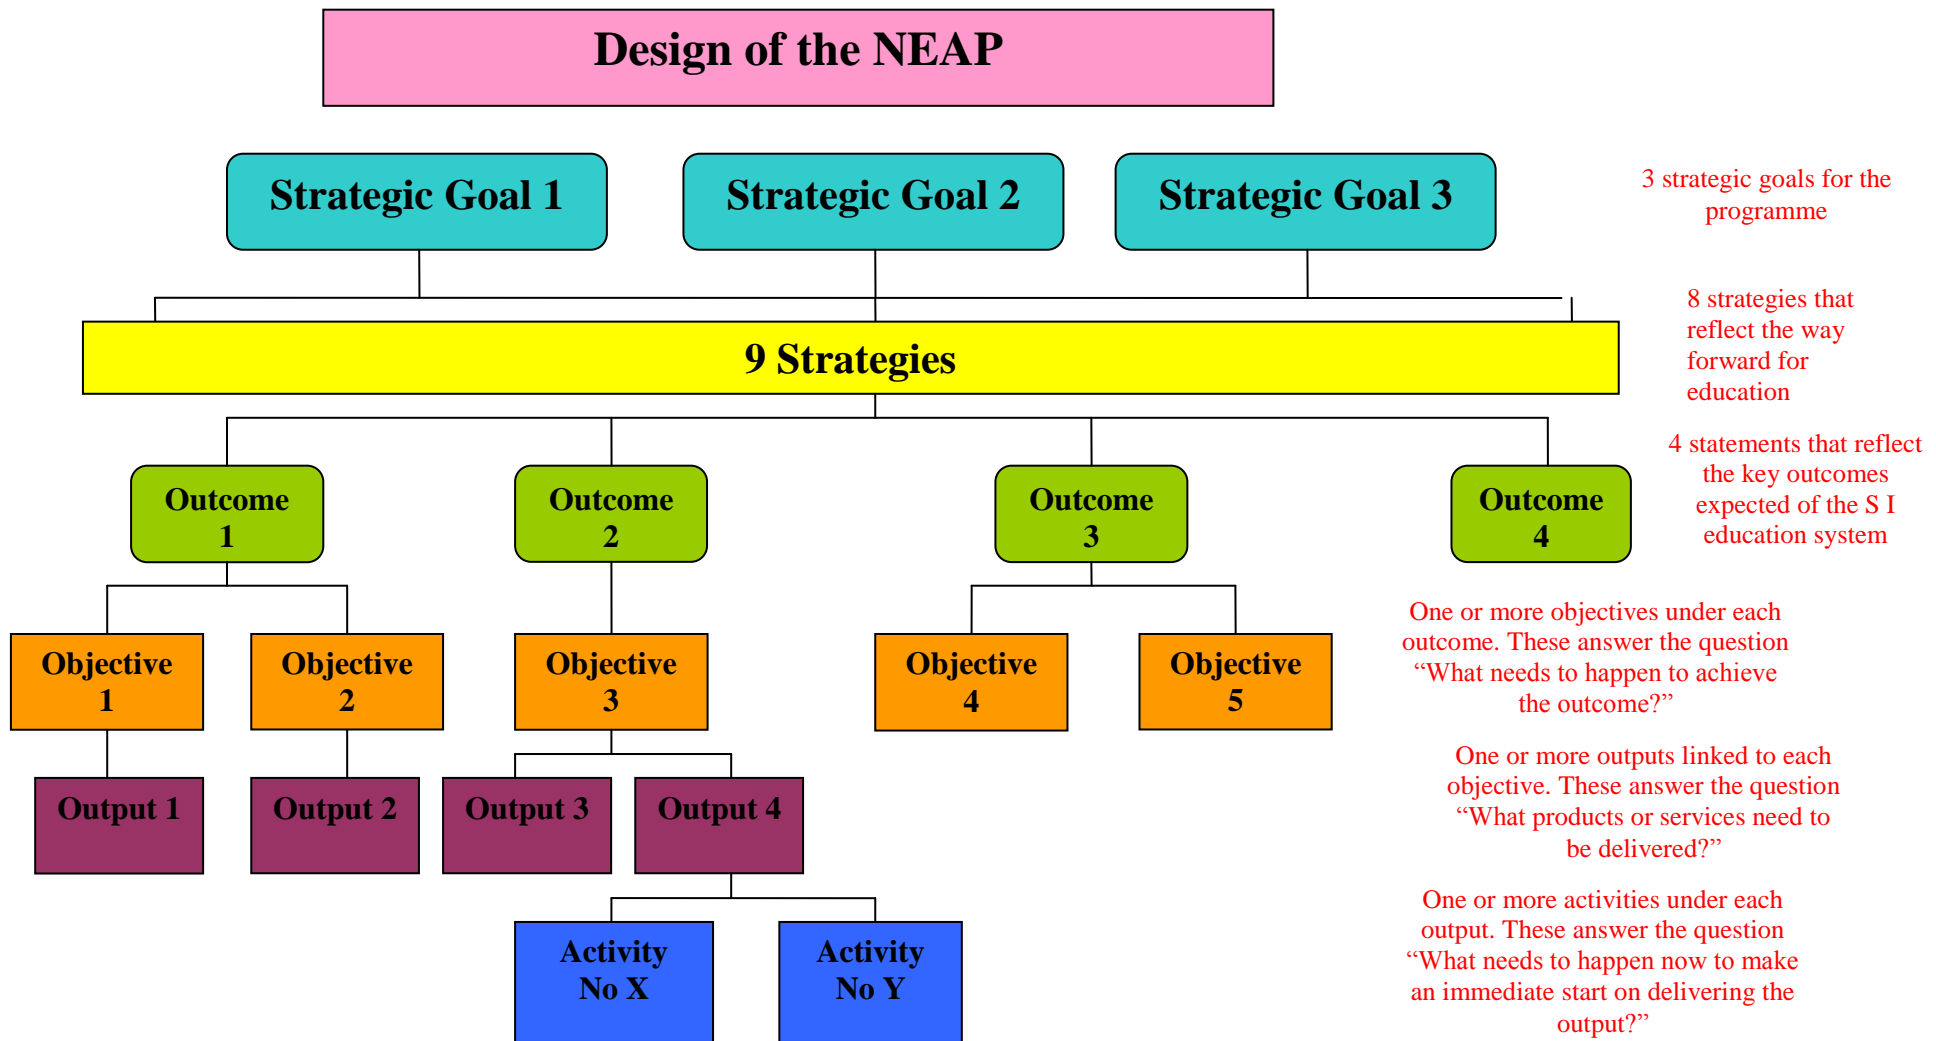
Design of the NEAP

Strategic Goal 1

Strategic Goal 2

Strategic Goal 3

3 strategic goals for the programme

8 strategies that reflect the way forward for education

9 Strategies

4 statements that reflect the key outcomes expected of the S I education system

Outcome 1

Outcome 2

Outcome 3

Outcome 4

One or more objectives under each outcome. These answer the question "What needs to happen to achieve the outcome?"

Objective 1

Objective 2

Objective 3

Objective 4

Objective 5

One or more outputs linked to each objective. These answer the question "What products or services need to be delivered?"

Output 1

Output 2

Output 3

Output 4

One or more activities under each output. These answer the question "What needs to happen now to make an immediate start on delivering the output?"

Activity No X

Activity No Y